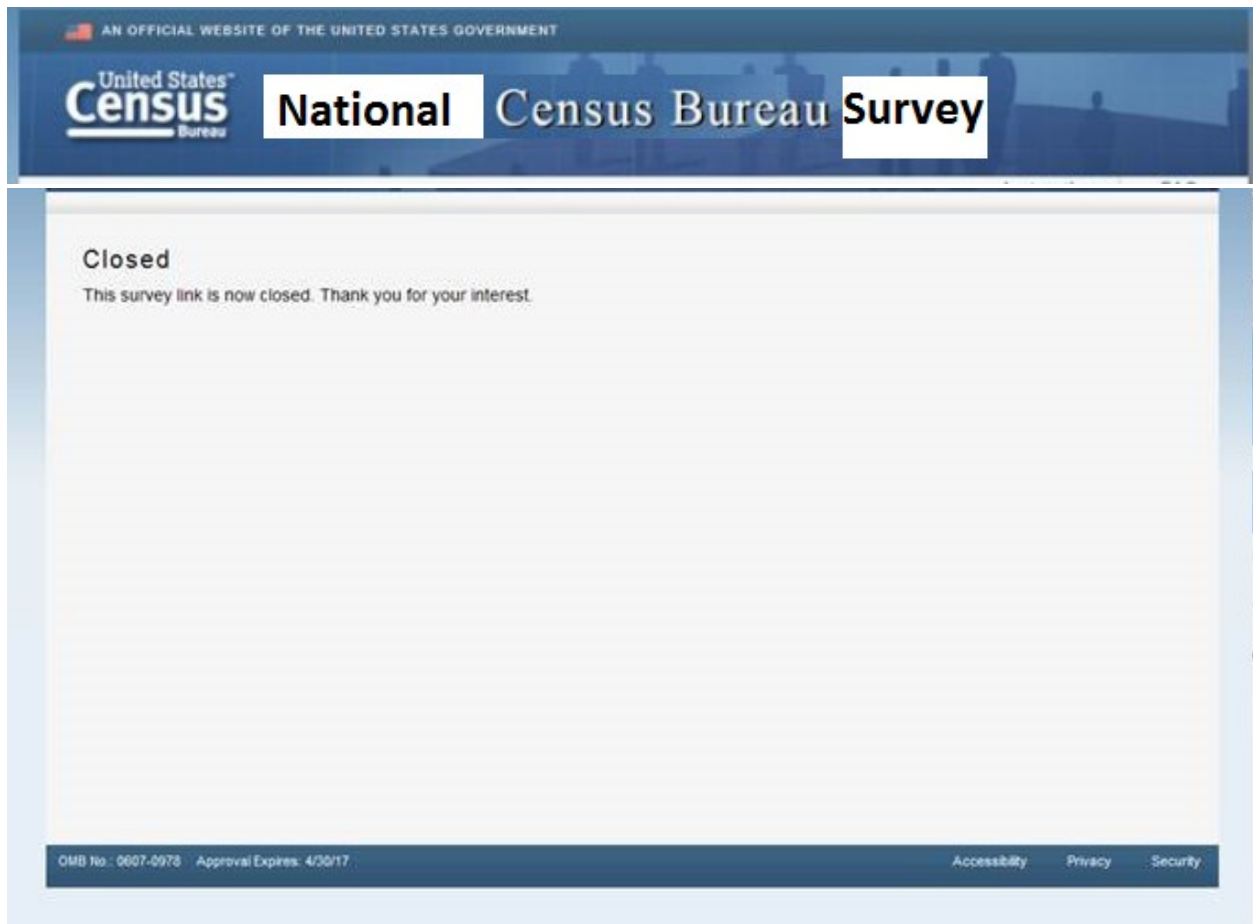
AN OFFICIAL WEBSITE OF THE UNITED STATES GOVERNMENT

United States™ Census Bureau

National Census Bureau Survey

Closed

This survey link is now closed. Thank you for your interest.

OMB No.: 0607-0978 Approval Expires: 4/30/17

Accessibility Privacy Security